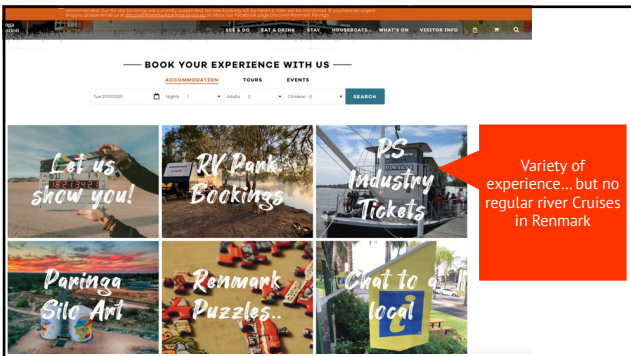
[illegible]

SEE & DO EAT & DRINK STAY HOUSEBOATS WHAT'S ON VISITOR INFO

BOOK YOUR EXPERIENCE WITH US

ACCOMMODATION TOURS EVENTS

Tue 27/07/2021 Nights 1 Adults 2 Children 0 SEARCH

Let us show you!

RV Park Bookings

PS Industry Tickets

Variety of experience… but no regular river Cruises in Renmark

Paringa Silo Art

Renmark Puzzles..

Chat to a local